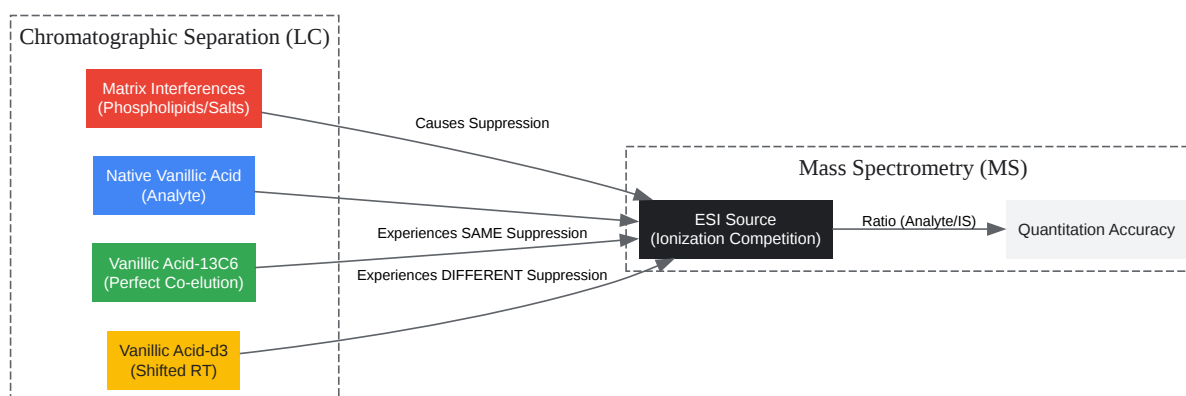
Chromatographic Separation (LC)

Matrix Interferences
(Phospholipids/Salts)

Native Vanillic Acid
(Analyte)

Vanillic Acid-13C6
(Perfect Co-elution)

Vanillic Acid-d3
(Shifted RT)

Causes Suppression

Experiences SAME Suppression

Experiences DIFFERENT Suppression

Mass Spectrometry (MS)

ESI Source
(Ionization Competition)

Ratio (Analyte/IS)

Quantitation Accuracy